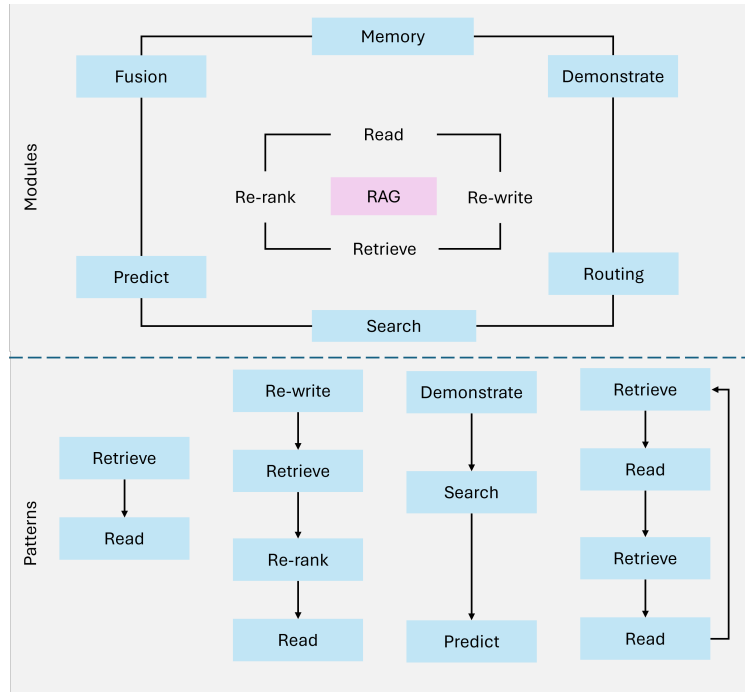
Modules

Memory

Fusion

Demonstrate

Read

Re-rank

RAG

Re-write

Retrieve

Predict

Routing

Search

Patterns

Retrieve

Read

Re-write

Retrieve

Re-rank

Read

Demonstrate

Search

Predict

Retrieve

Read

Retrieve

Read